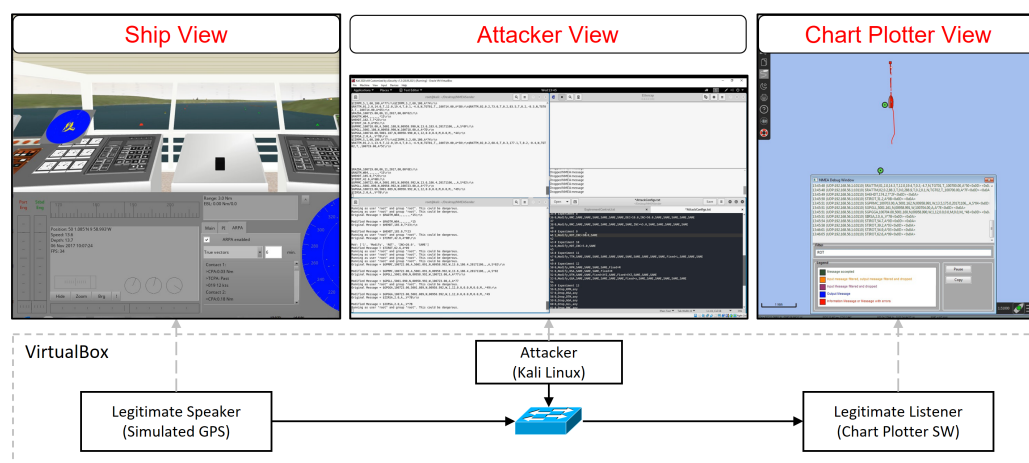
Ship View

Attacker View

Chart Plotter View

Range: 0.8 Nm
ERL: 0.00 Nm 0.0

Main PI ARPA

ARPA enabled

True vectors

Hide Zoom Brg

Filter

Message accepted

Input message filtered and dropped

Input message filtered and dropped

Output Message

Information Message or Message with errors

Pause

Copy

VirtualBox

Attacker
(Kali Linux)

Legitimate Speaker
(Simulated GPS)

Legitimate Listener
(Chart Plotter SW)